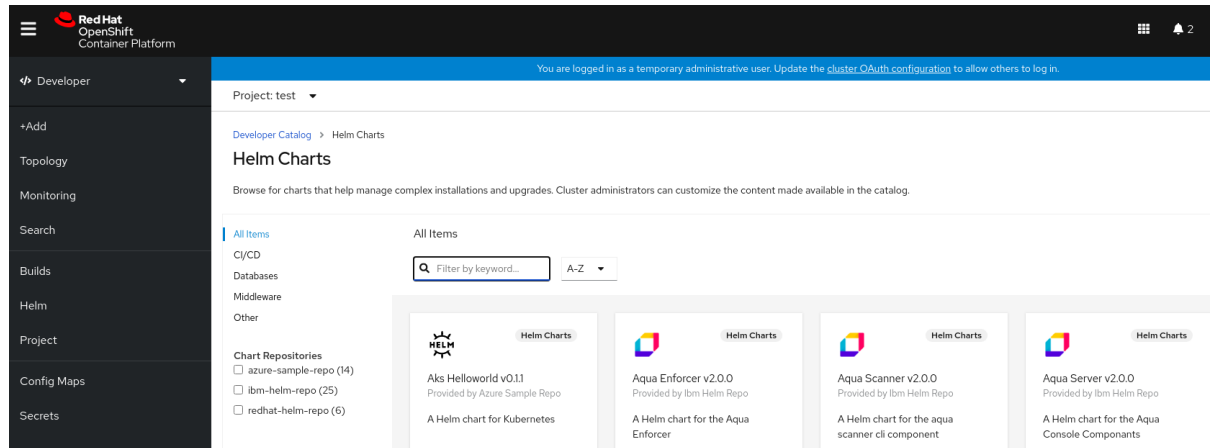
Red Hat
OpenShift
Container Platform

2

</> Developer

You are logged in as a temporary administrative user. Update the cluster OAuth configuration to allow others to log in.

Project: test

+Add
Topology
Monitoring
Search
Builds
Helm
Project
Config Maps
Secrets

Developer Catalog > Helm Charts

Helm Charts

Browse for charts that help manage complex installations and upgrades. Cluster administrators can customize the content made available in the catalog.

All Items
CI/CD
Databases
Middleware
Other

Chart Repositories
☐ azure-sample-repo (14)
☐ ibm-helm-repo (25)
☐ redhat-helm-repo (6)

All Items

Filter by keyword...

A-Z

HELM
Helm Charts
Aks Helloworld v0.1.1
Provided by Azure Sample Repo
A Helm chart for Kubernetes

Helm Charts
Aqua Enforcer v2.0.0
Provided by Ibm Helm Repo
A Helm chart for the Aqua Enforcer

Helm Charts
Aqua Scanner v2.0.0
Provided by Ibm Helm Repo
A Helm chart for the aqua scanner cli component

Helm Charts
Aqua Server v2.0.0
Provided by Ibm Helm Repo
A Helm chart for the Aqua Console Componants